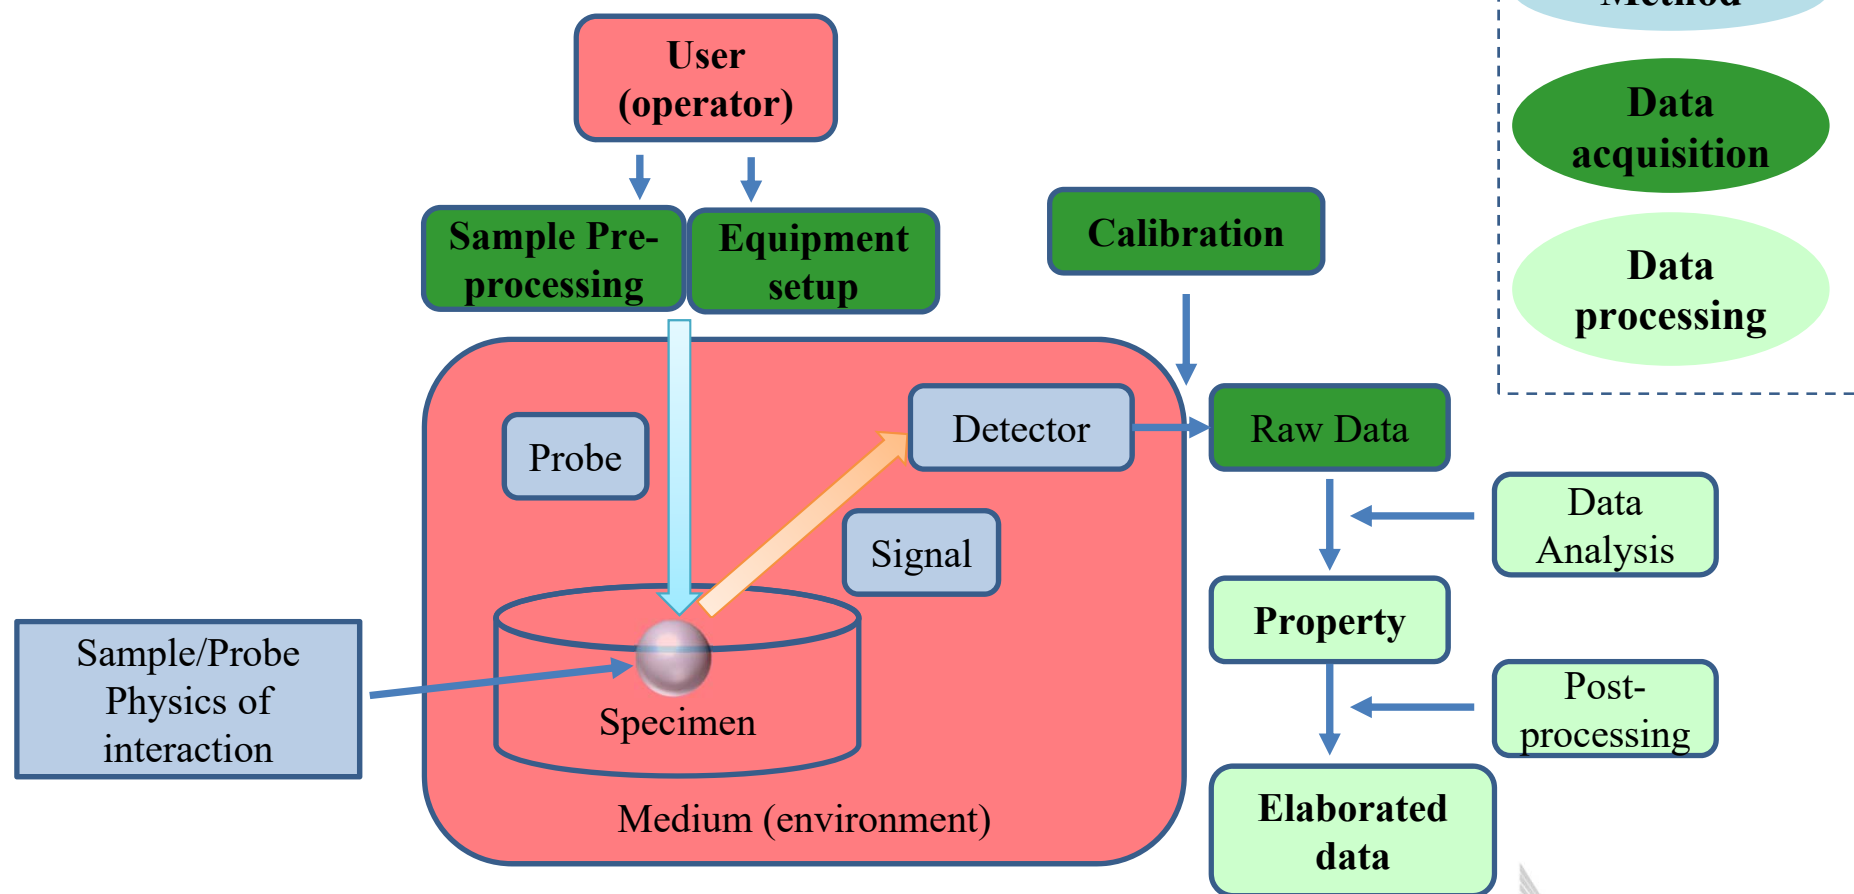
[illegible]

Data acquisition

Data processing

User (operator)

Sample Pre-processing

Equipment setup

Calibration

Probe

Detector

Raw Data

Signal

Data Analysis

Sample/Probe Physics of interaction

Specimen

Property

Post-processing

Medium (environment)

Elaborated data